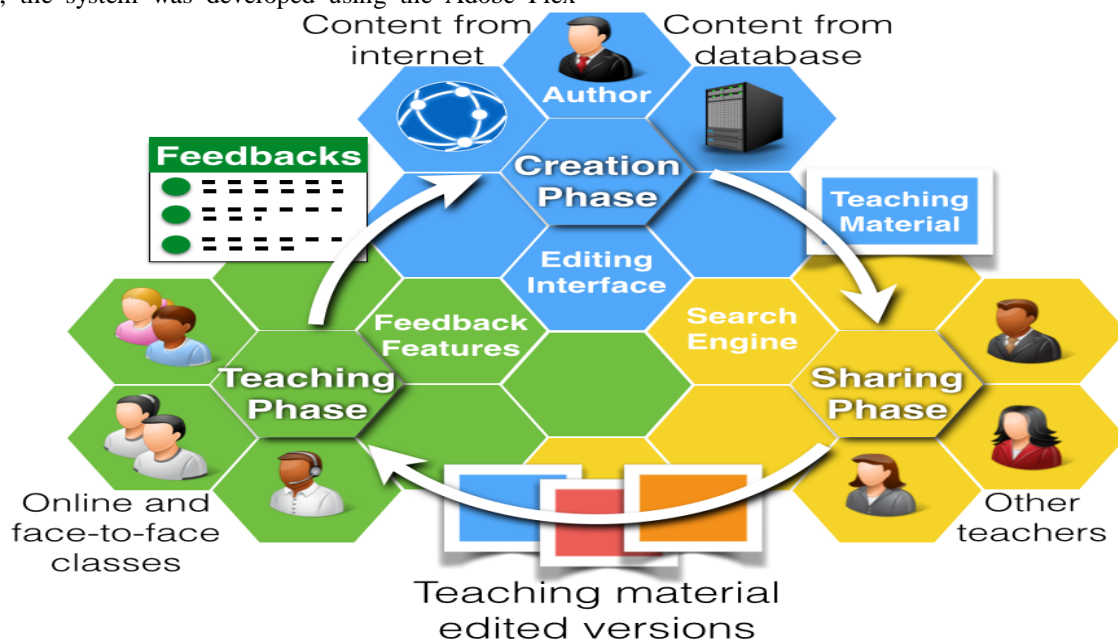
, the system was developed using the Adobe Flex

Content from internet

Content from database

Author

Feedbacks

Creation Phase

Teaching Material

Editing Interface

Feedback Features

Search Engine

Teaching Phase

Sharing Phase

Online and face-to-face classes

Other teachers

Teaching material edited versions